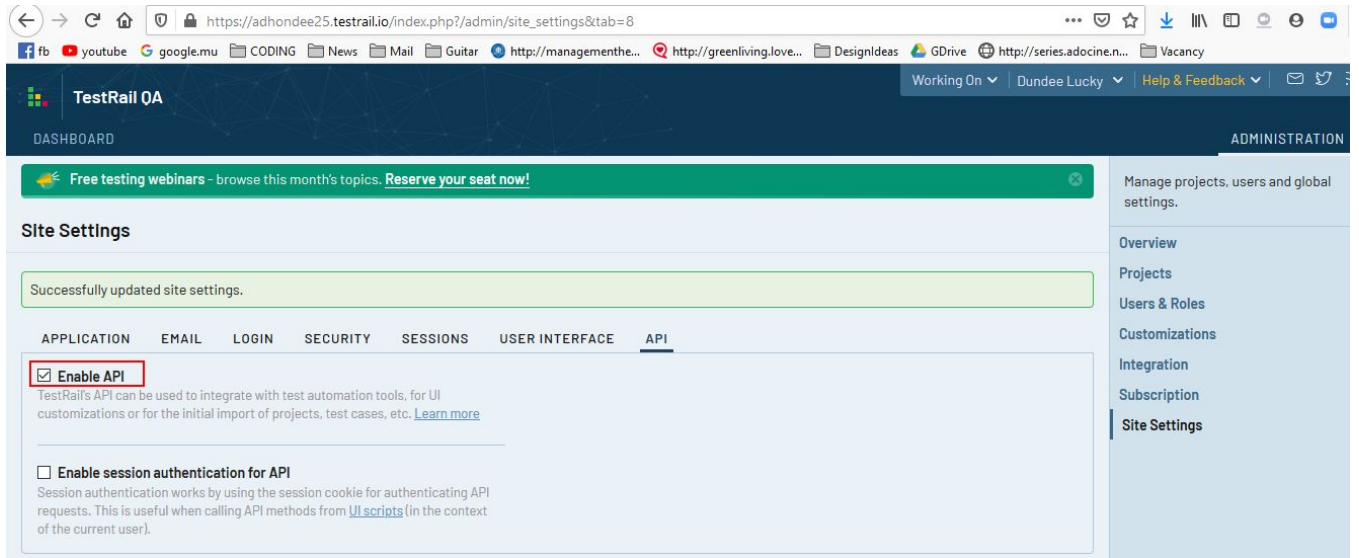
https://adhondee25.testrail.io/index.php?/admin/site_settings&tab=8

fb youtube google.mu CODING News Mail Guitar http://managementhe... http://greenliving.love... DesignIdeas GDrive http://series.adocine.n... Vacancy

TestRail QA

Working On Dundee Lucky Help & Feedback

DASHBOARD

ADMINISTRATION

Free testing webinars - browse this month's topics. Reserve your seat now!

Site Settings

Successfully updated site settings.

APPLICATION EMAIL LOGIN SECURITY SESSIONS USER INTERFACE API

☑ Enable API
TestRail's API can be used to integrate with test automation tools, for UI customizations or for the initial import of projects, test cases, etc. Learn more

☐ Enable session authentication for API
Session authentication works by using the session cookie for authenticating API requests. This is useful when calling API methods from UI scripts (in the context of the current user).

Manage projects, users and global settings.

Overview
Projects
Users & Roles
Customizations
Integration
Subscription
Site Settings